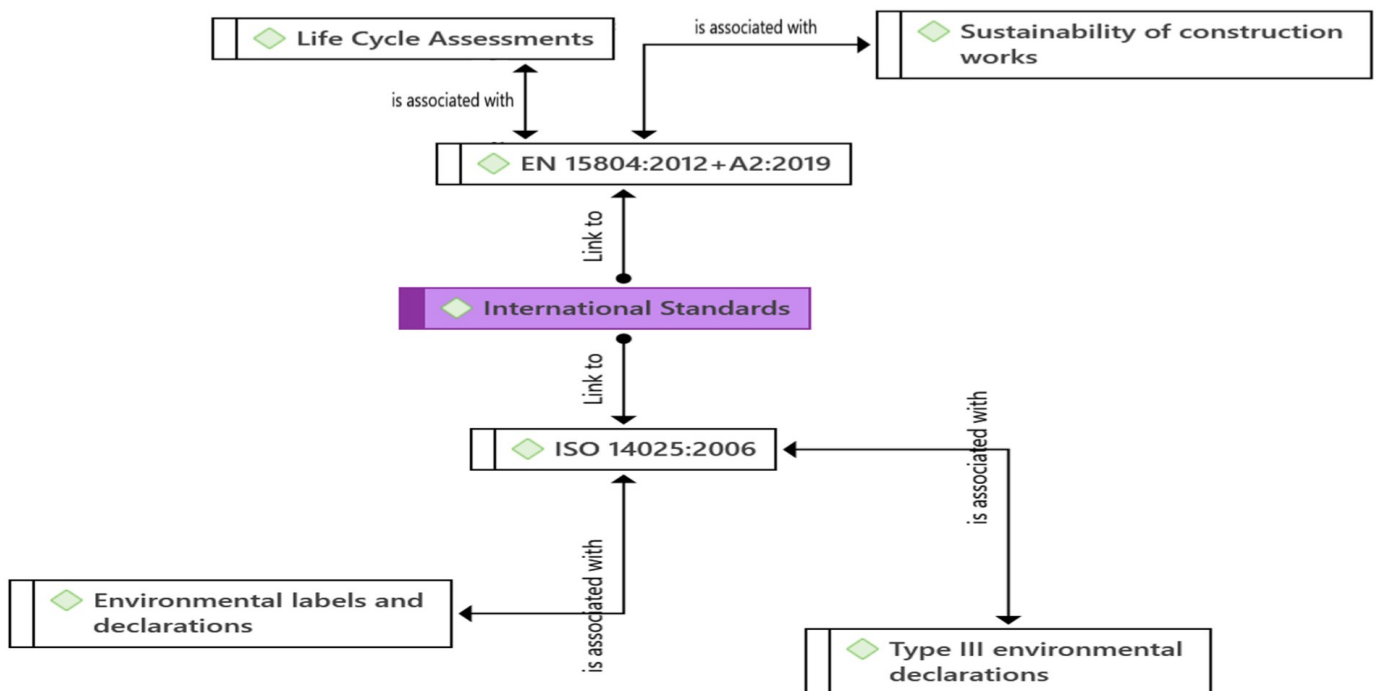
Life Cycle Assessments

is associated with

is associated with

Sustainability of construction works

EN 15804:2012+A2:2019

Link to

International Standards

Link to

ISO 14025:2006

is associated with

is associated with

Environmental labels and declarations

Type III environmental declarations